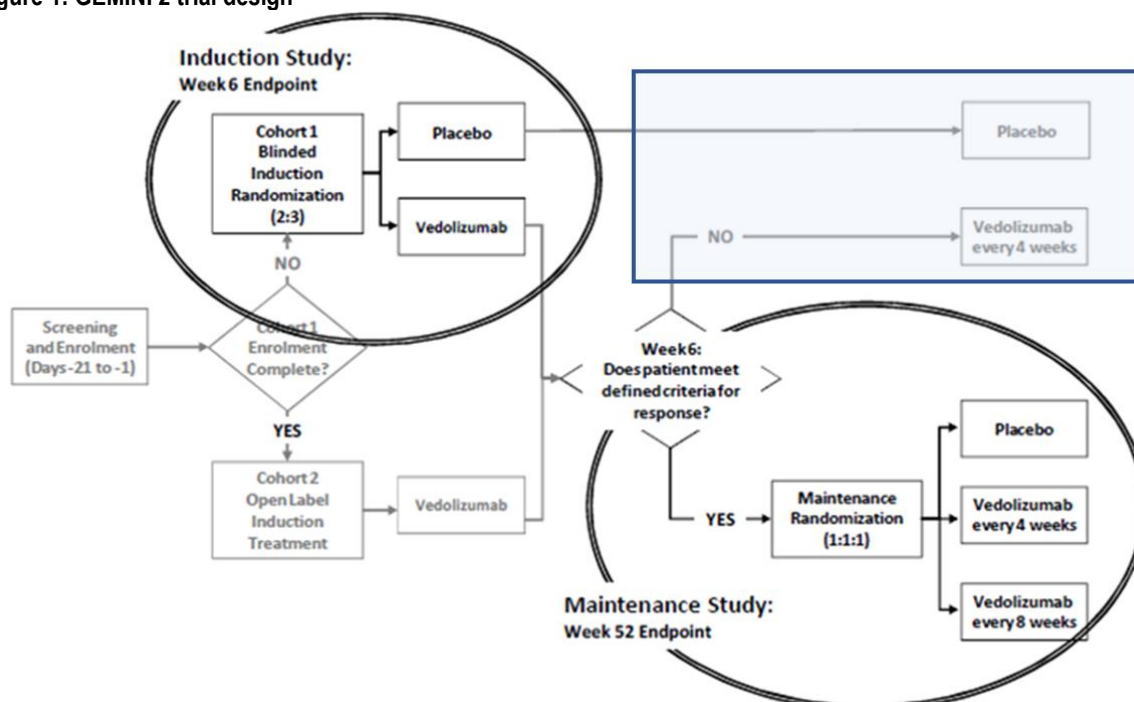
igure 1: GEMINI 2 trial design

Induction Study:
Week 6 Endpoint

Cohort 1 Blinded Induction Randomization (2:3)

Placebo

Vedolizumab

Placebo

NO

Vedolizumab every 4 weeks

NO

Screening and Enrolment (Days -21 to -1)

Cohort 1 Enrolment Complete?

YES

Cohort 2 Open Label Induction Treatment

Vedolizumab

Week 6: Does patient meet defined criteria for response?

YES

Maintenance Randomization (1:1:1)

Placebo

Vedolizumab every 4 weeks

Vedolizumab every 8 weeks

Maintenance Study:
Week 52 Endpoint